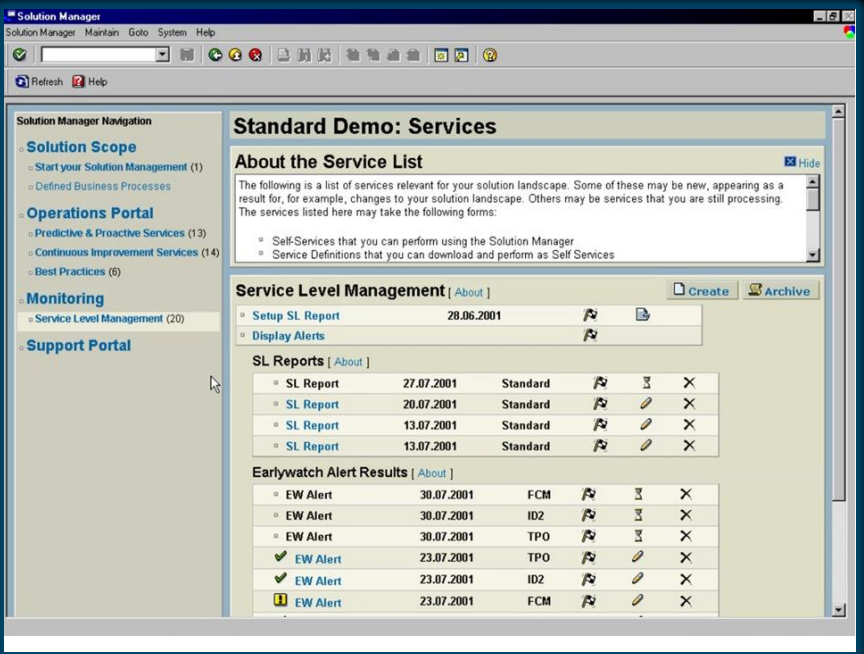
Solution Manager

Solution Manager Maintain Goto System Help

Refresh Help

Solution Manager Navigation

Solution Scope

Start your Solution Management (1)

Defined Business Processes

Operations Portal

Predictive & Proactive Services (13)

Continuous Improvement Services (14)

Best Practices (6)

Monitoring

Service Level Management (20)

Support Portal

Standard Demo: Services

About the Service List

Hide

The following is a list of services relevant for your solution landscape. Some of these may be new, appearing as a result for, for example, changes to your solution landscape. Others may be services that you are still processing. The services listed here may take the following forms:

Self-Services that you can perform using the Solution Manager

Service Definitions that you can download and perform as Self Services

Service Level Management [ About ]

Create

Archive

| | | | |
|---|---|---|---|
| Setup SL Report | 28.06.2001 | | |
| Display Alerts | | | |

SL Reports [ About ]

| | | | |
|---|---|---|---|
| SL Report | 27.07.2001 | Standard | |
| SL Report | 20.07.2001 | Standard | |
| SL Report | 13.07.2001 | Standard | |
| SL Report | 13.07.2001 | Standard | |

Earlywatch Alert Results [ About ]

| | | |
|---|---|---|
| EW Alert | 30.07.2001 | FCM |
| EW Alert | 30.07.2001 | ID2 |
| EW Alert | 30.07.2001 | TPO |
| EW Alert | 23.07.2001 | TPO |
| EW Alert | 23.07.2001 | ID2 |
| EW Alert | 23.07.2001 | FCM |